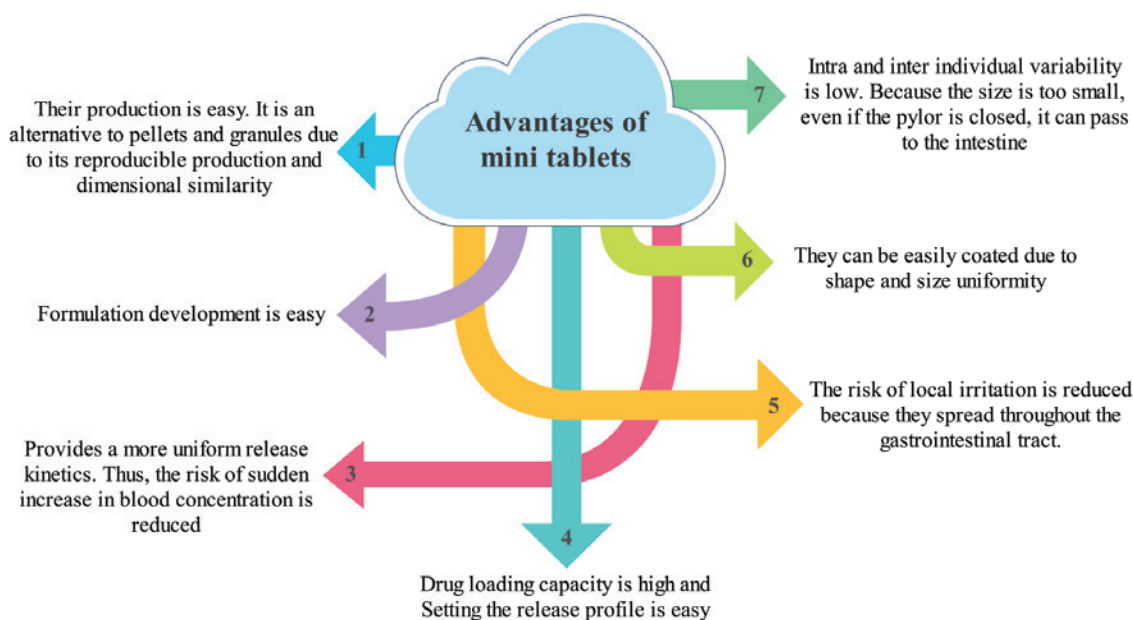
Advantages of mini tablets

7
Intra and inter individual variability is low. Because the size is too small, even if the pylor is closed, it can pass to the intestine

1
Their production is easy. It is an alternative to pellets and granules due to its reproducible production and dimensional similarity

6
They can be easily coated due to shape and size uniformity

2
Formulation development is easy

5
The risk of local irritation is reduced because they spread throughout the gastrointestinal tract.

3
Provides a more uniform release kinetics. Thus, the risk of sudden increase in blood concentration is reduced

4
Drug loading capacity is high and Setting the release profile is easy